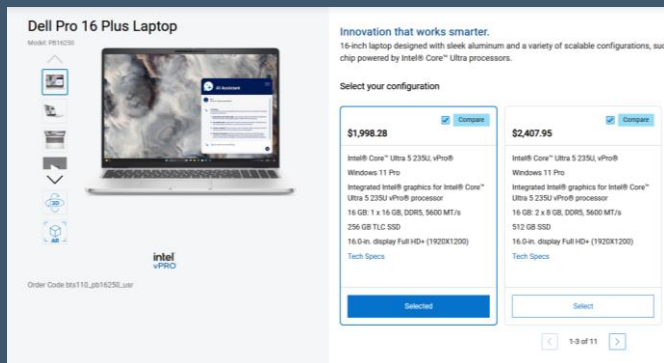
Dell Pro 16 Plus Laptop

Model: PB16250

AI Assistant

3D

AR

intel vPRO

Order Code bts110_pb16250_usr

Innovation that works smarter.

16-inch laptop designed with sleek aluminum and a variety of scalable configurations, suc chip powered by Intel® Core™ Ultra processors.

Select your configuration

| Compare | Compare |
|---|---|
| $1,998.28 | $2,407.95 |
| Intel® Core™ Ultra 5 235U, vPro® | Intel® Core™ Ultra 5 235U, vPro® |
| Windows 11 Pro | Windows 11 Pro |
| Integrated Intel® graphics for Intel® Core™ Ultra 5 235U vPro® processor | Integrated Intel® graphics for Intel® Core™ Ultra 5 235U vPro® processor |
| 16 GB: 1 x 16 GB, DDR5, 5600 MT/s | 16 GB: 2 x 8 GB, DDR5, 5600 MT/s |
| 256 GB TLC SSD | 512 GB SSD |
| 16.0-in. display Full HD+ (1920X1200) | 16.0-in. display Full HD+ (1920X1200) |
| Tech Specs | Tech Specs |
| Selected | Select |

1-3 of 11